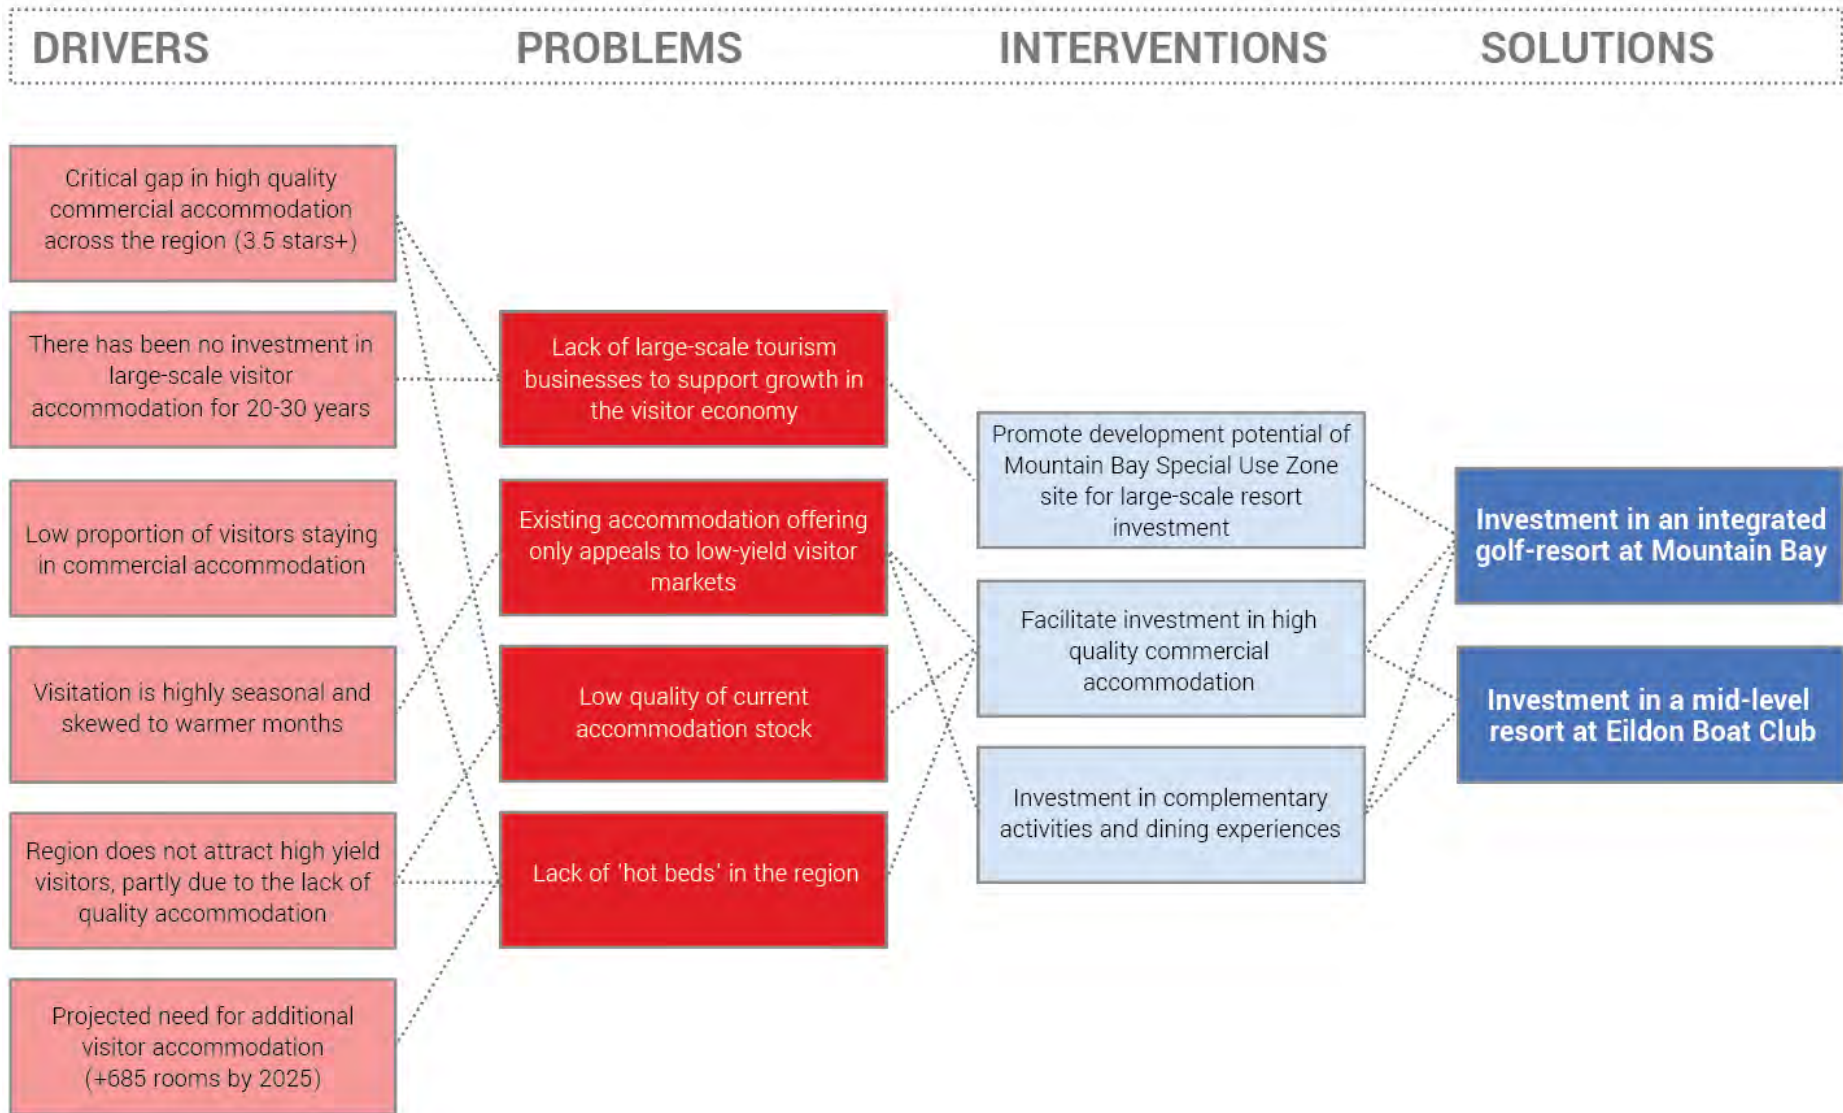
DRIVERS

PROBLEMS

INTERVENTIONS

SOLUTIONS

Critical gap in high quality commercial accommodation across the region (3.5 stars+)

There has been no investment in large-scale visitor accommodation for 20-30 years

Low proportion of visitors staying in commercial accommodation

Visitation is highly seasonal and skewed to warmer months

Region does not attract high yield visitors, partly due to the lack of quality accommodation

Projected need for additional visitor accommodation (+685 rooms by 2025)

Lack of large-scale tourism businesses to support growth in the visitor economy

Existing accommodation offering only appeals to low-yield visitor markets

Low quality of current accommodation stock

Lack of 'hot beds' in the region

Promote development potential of Mountain Bay Special Use Zone site for large-scale resort investment

Facilitate investment in high quality commercial accommodation

Investment in complementary activities and dining experiences

Investment in an integrated golf-resort at Mountain Bay

Investment in a mid-level resort at Eildon Boat Club